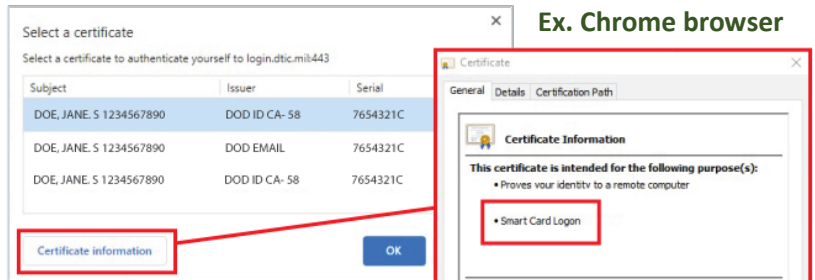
Select a certificate

×

Select a certificate to authenticate yourself to login.dtic.mil:443

| Subject | Issuer | Serial |
|---|---|---|
| DOE, JANE. S 1234567890 | DOD ID CA- 58 | 7654321C |
| DOE, JANE. S 1234567890 | DOD EMAIL | 7654321C |
| DOE, JANE. S 1234567890 | DOD ID CA- 58 | 7654321C |

Certificate information

OK

Ex. Chrome browser

Certificate

×

General Details Certification Path

Certificate Information

This certificate is intended for the following purpose(s):

• Proves your identity to a remote computer

• Smart Card Logon